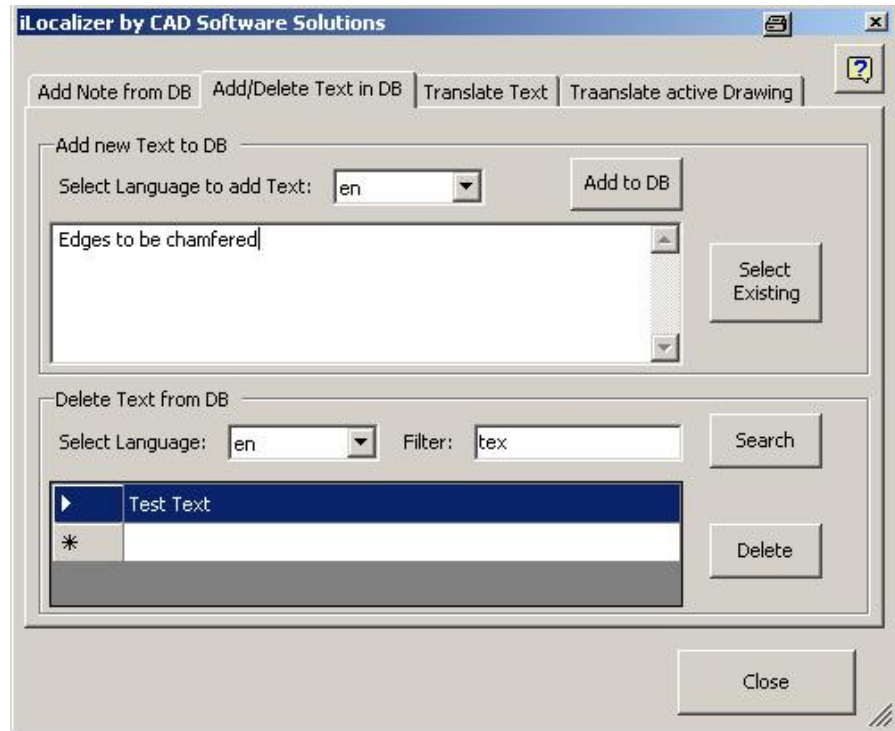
iLocalizer by CAD Software Solutions

Add Note from DB | Add/Delete Text in DB | Translate Text | Traanslate active Drawing

Add new Text to DB

Select Language to add Text: en

Add to DB

Edges to be chamfered

Select Existing

Delete Text from DB

Select Language: en

Filter: tex

Search

| | |
|---|---|
| ▶ | Test Text |
| * | |

Delete

Close